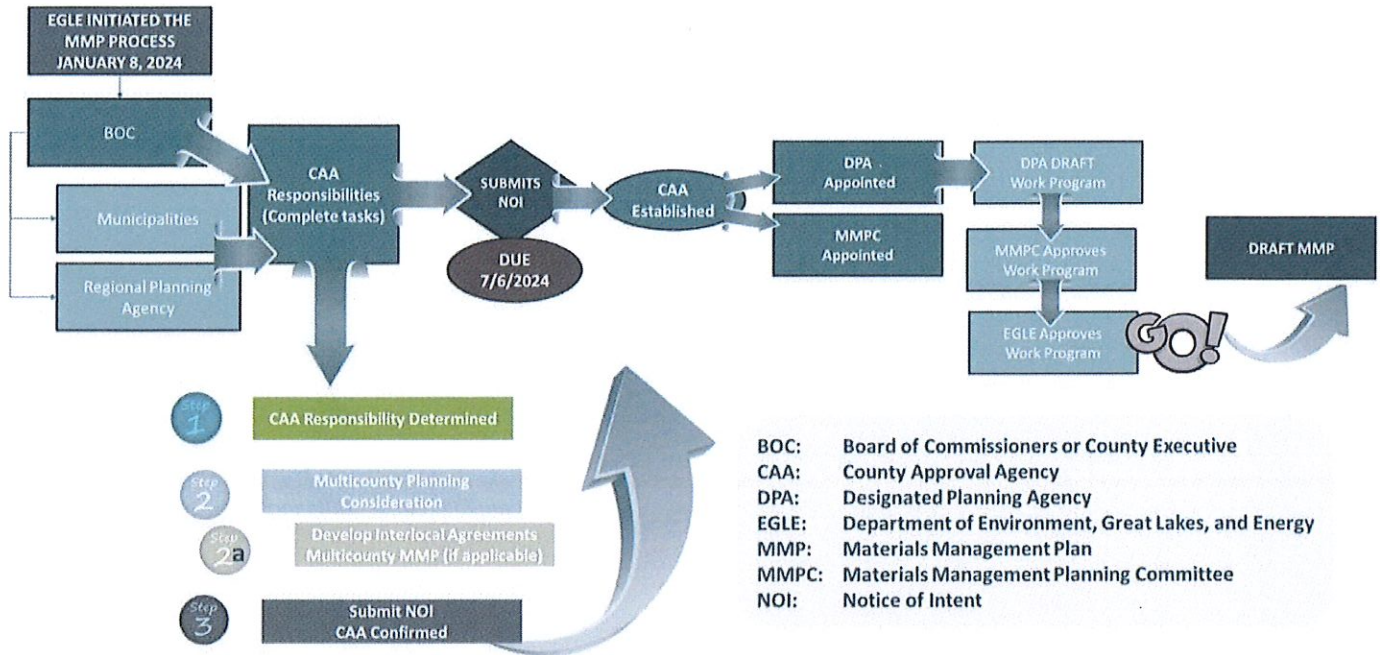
EGLE INITIATED THE MMP PROCESS JANUARY 8, 2024

BOC

Municipalities

Regional Planning Agency

CAA Responsibilities (Complete tasks)

SUBMITS NOI

DUE 7/6/2024

CAA Established

DPA Appointed

MMPC Appointed

DPA DRAFT Work Program

MMPC Approves Work Program

EGLE Approves Work Program

GO!

DRAFT MMP

Step 1 CAA Responsibility Determined

Step 2 Multicounty Planning Consideration

Step 2a Develop Interlocal Agreements Multicounty MMP (if applicable)

Step 3 Submit NOI CAA Confirmed

| | |
|---|---|
| BOC: | Board of Commissioners or County Executive |
| CAA: | County Approval Agency |
| DPA: | Designated Planning Agency |
| EGLE: | Department of Environment, Great Lakes, and Energy |
| MMP: | Materials Management Plan |
| MMPC: | Materials Management Planning Committee |
| NOI: | Notice of Intent |